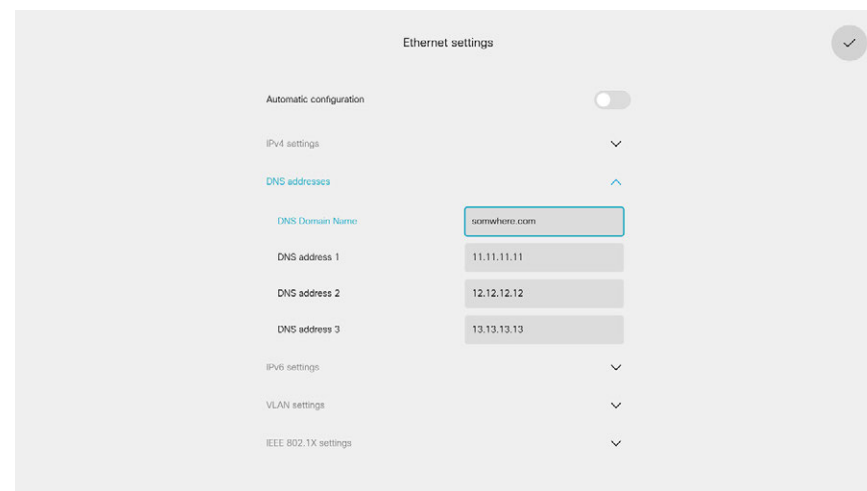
Ethernet settings

Automatic configuration

IPv4 settings

DNS addresses

DNS Domain Name somwhere.com

DNS address 1 11.11.11.11

DNS address 2 12.12.12.12

DNS address 3 13.13.13.13

IPv6 settings

VLAN settings

IEEE 802.1X settings